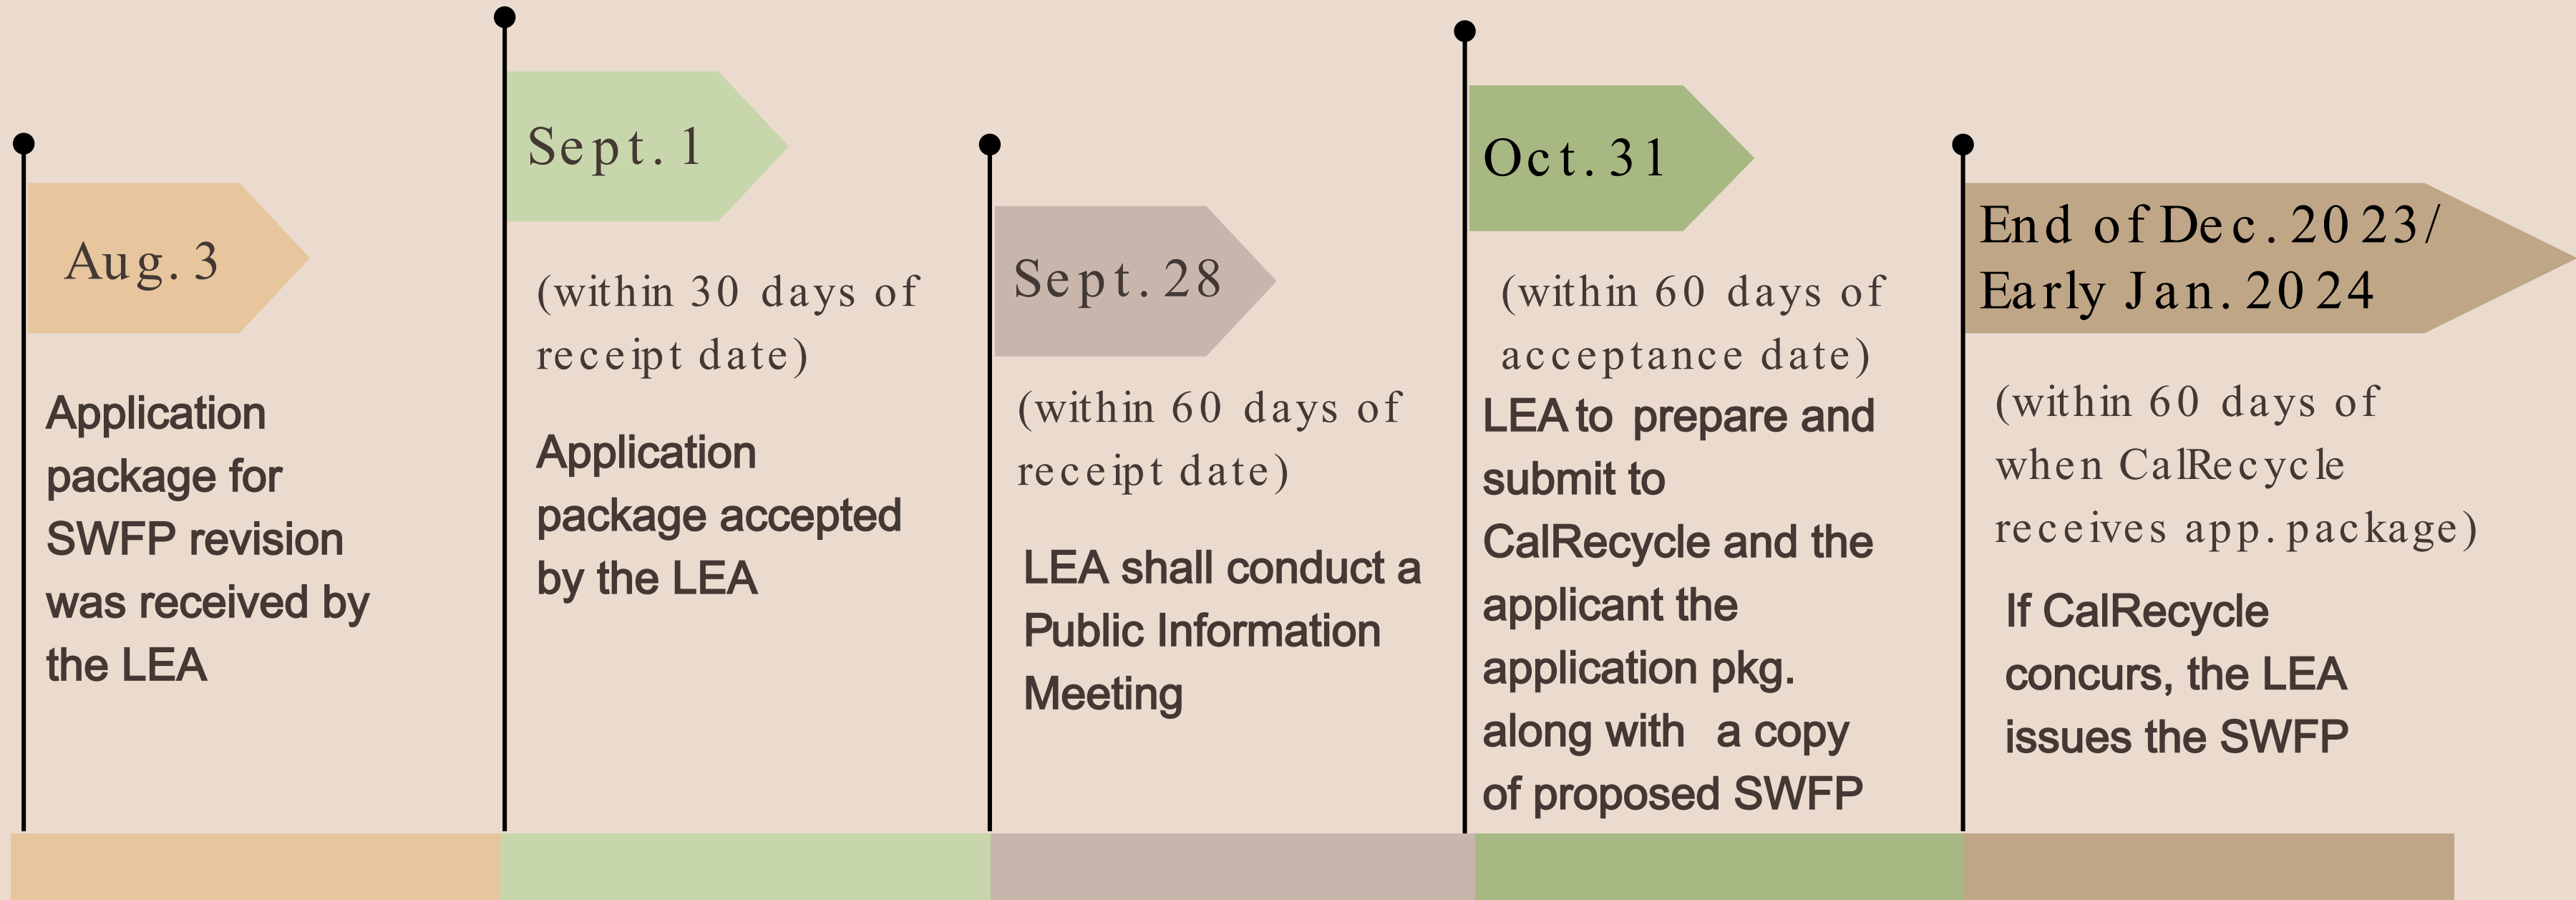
Aug. 3

Application package for SWFP revision was received by the LEA

Sept. 1

(within 30 days of receipt date)

Application package accepted by the LEA

Sept. 28

(within 60 days of receipt date)

LEA shall conduct a Public Information Meeting

Oct. 31

(within 60 days of acceptance date)

LEA to prepare and submit to CalRecycle and the applicant the application pkg. along with a copy of proposed SWFP

End of Dec. 2023/ Early Jan. 2024

(within 60 days of when CalRecycle receives app. package)

If CalRecycle concurs, the LEA issues the SWFP